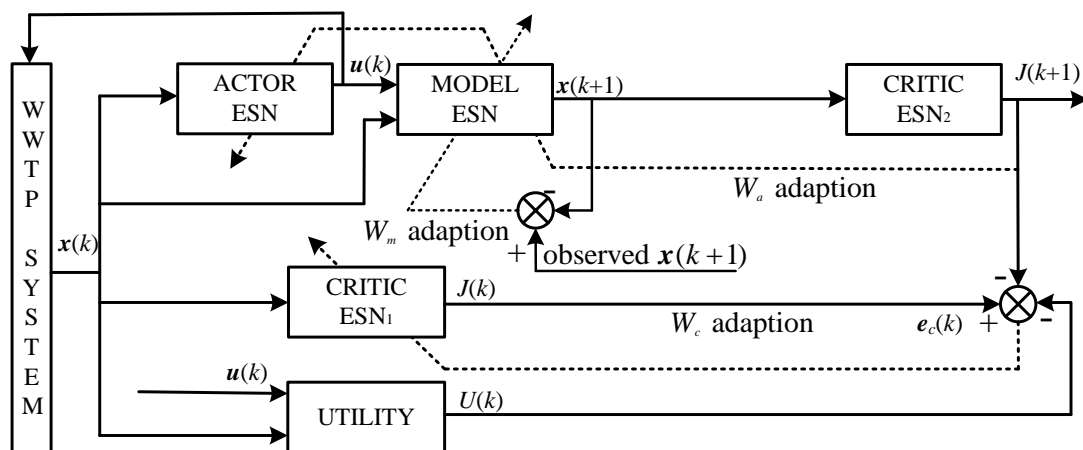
WWTP SYSTEM

ACTOR ESN

$\boldsymbol{u}(k)$

MODEL ESN

$\boldsymbol{x}(k+1)$

CRITIC $ESN_2$

$J(k+1)$

$\boldsymbol{x}(k)$

-

$W_a$ adaption

$W_m$ adaption

+ observed $\boldsymbol{x}(k+1)$

CRITIC $ESN_1$

$J(k)$

-

$W_c$ adaption

$\boldsymbol{e}_c(k)$ +

-

$\boldsymbol{u}(k)$

UTILITY

$U(k)$